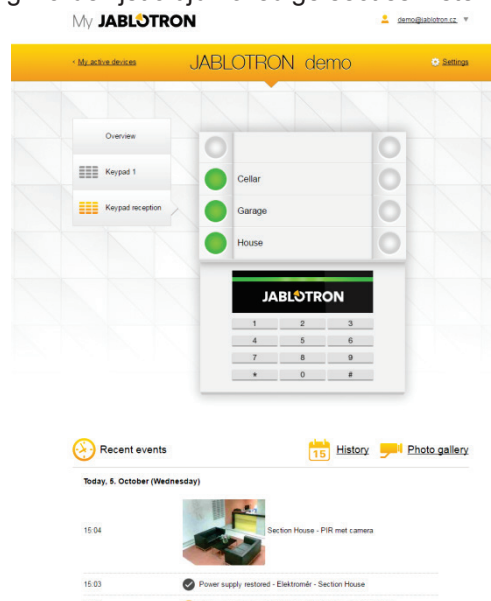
My JABLOTRON

demo@jablotron.cz

‹ My active devices

JABLOTRON demo

Settings

Overview

Keypad 1

Keypad reception

Cellar

Garage

House

JABLOTRON

1 2 3
4 5 6
7 8 9
* 0 #

Recent events

15 History

Photo gallery

Today, 5. October (Wednesday)

15:04

Section House - PIR met camera

15:03

Power supply restored - Elektroměr - Section House